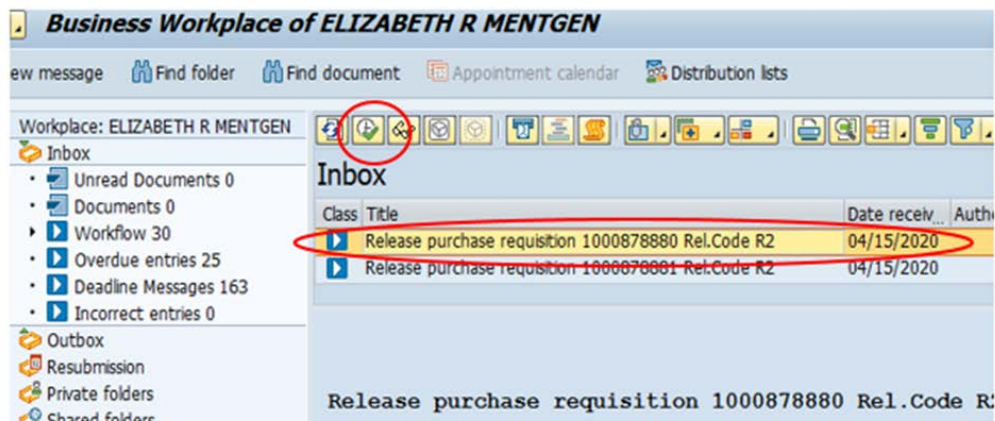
Business Workplace of ELIZABETH R MENTGEN

ew message Find folder Find document Appointment calendar Distribution lists

Workplace: ELIZABETH R MENTGEN
Inbox
Unread Documents 0
Documents 0
Workflow 30
Overdue entries 25
Deadline Messages 163
Incorrect entries 0
Outbox
Resubmission
Private folders
Shared folders

Inbox

| Class | Title | Date receiv... | Auth |
|---|---|---|---|
| | Release purchase requisition 1000878880 Rel.Code R2 | 04/15/2020 | |
| | Release purchase requisition 1000878881 Rel.Code R2 | 04/15/2020 | |

Release purchase requisition 1000878880 Rel.Code R